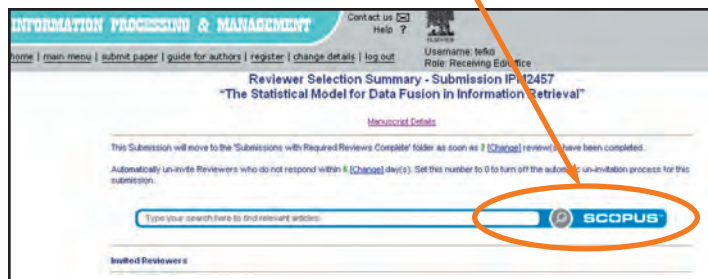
INFORMATION PROCESSING & MANAGEMENT

Contact us
Help ?

ELSEVIER

home | main menu | submit paper | guide for authors | register | change details | log out

Username: tefko
Role: Receiving Ed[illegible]ffice

Reviewer Selection Summary - Submission IP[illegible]2457
"The Statistical Model for Data Fusion in Information Retrieval"

Manuscript Details

This Submission will move to the 'Submissions with Required Reviews Complete' folder as soon as 2 [Change] review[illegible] have been completed.

Automatically un-invite Reviewers who do not respond within 6 [Change] day(s). Set this number to 0 to turn off the automati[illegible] un-invitation process for this submission.

Type your search here to find relevant articles:

SCOPUS

Invited Reviewers